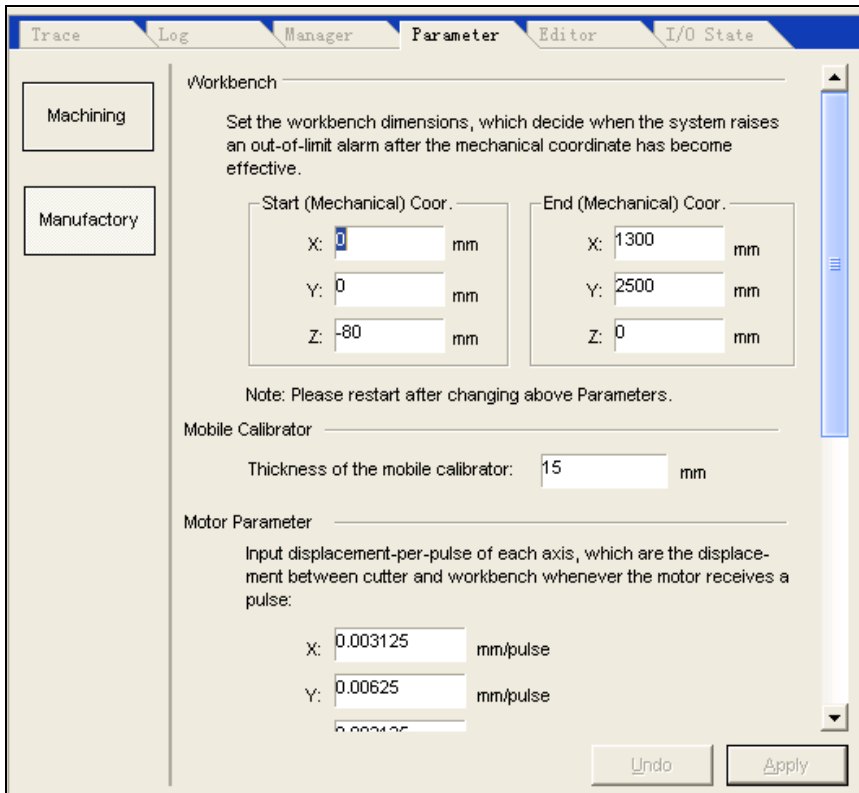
Trace | Log | Manager | Parameter | Editor | I/O State

Machining

Manufactory

Workbench

Set the workbench dimensions, which decide when the system raises an out-of-limit alarm after the mechanical coordinate has become effective.

Start (Mechanical) Coor.
X: 0 mm
Y: 0 mm
Z: -80 mm

End (Mechanical) Coor.
X: 1300 mm
Y: 2500 mm
Z: 0 mm

Note: Please restart after changing above Parameters.

Mobile Calibrator

Thickness of the mobile calibrator: 15 mm

Motor Parameter

Input displacement-per-pulse of each axis, which are the displacement between cutter and workbench whenever the motor receives a pulse:

X: 0.003125 mm/pulse
Y: 0.00625 mm/pulse
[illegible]

Undo Apply